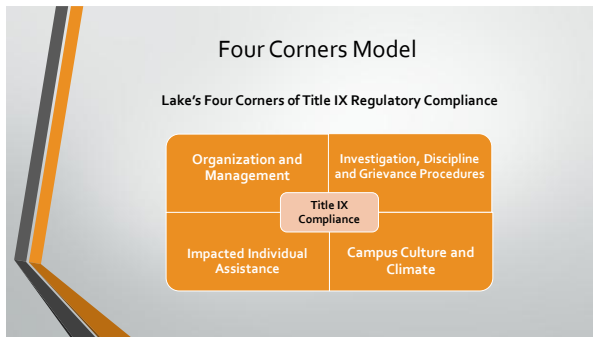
Four Corners Model

Lake's Four Corners of Title IX Regulatory Compliance

Organization and Management

Investigation, Discipline and Grievance Procedures

Title IX Compliance

Impacted Individual Assistance

Campus Culture and Climate